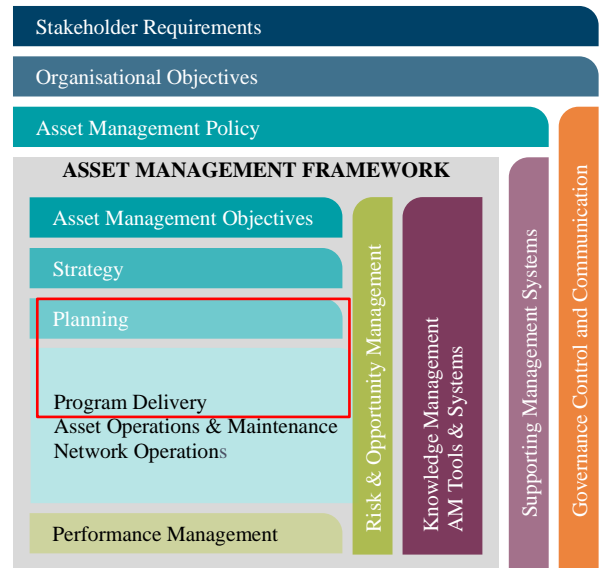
Stakeholder Requirements

Organisational Objectives

Asset Management Policy

ASSET MANAGEMENT FRAMEWORK

Asset Management Objectives

Strategy

Planning

Program Delivery
Asset Operations & Maintenance
Network Operations

Performance Management

Risk & Opportunity Management

Knowledge Management
AM Tools & Systems

Supporting Management Systems

Governance Control and Communication